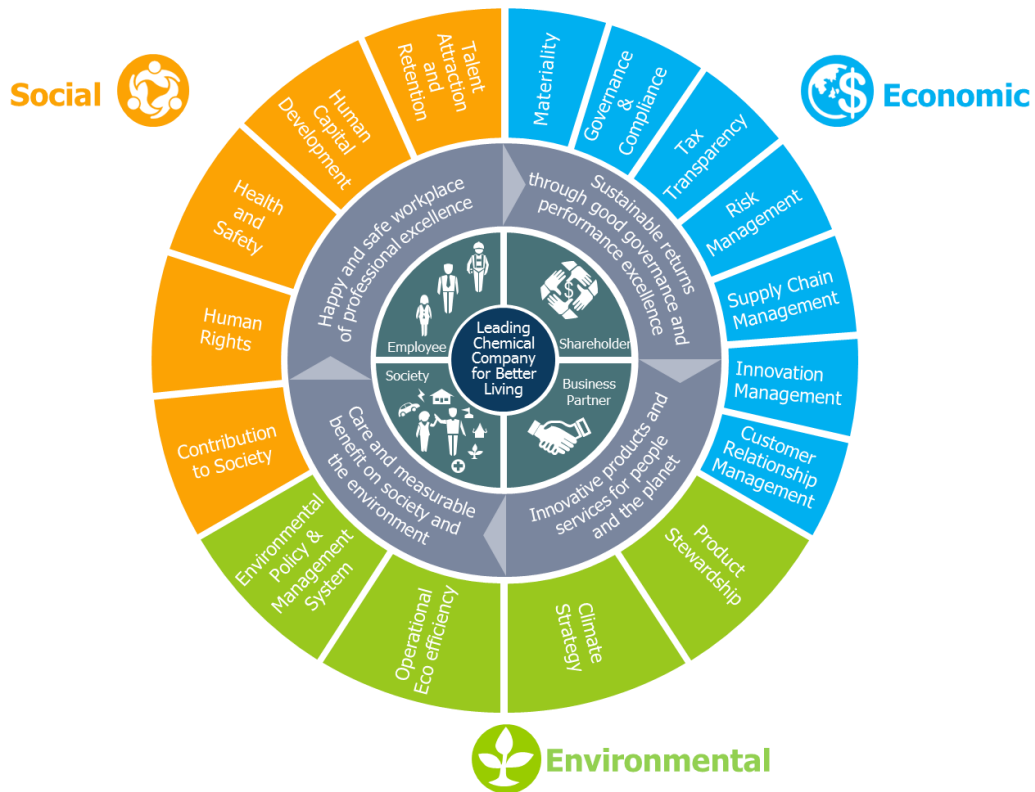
Social

Economic

Talent Attraction and Retention

Human Capital Development

Health and Safety

Human Rights

Contribution to Society

Materiality

Governance & Compliance

Tax Transparency

Risk Management

Supply Chain Management

Innovation Management

Customer Relationship Management

Product Stewardship

Climate Strategy

Operational Eco efficiency

Environmental Policy & Management System

Happy and safe workplace of professional excellence

Sustainable returns through good governance and performance excellence

Innovative products and services for people and the planet

Care and measurable benefit on society and the environment

Employee

Shareholder

Business Partner

Society

Leading Chemical Company for Better Living

Environmental